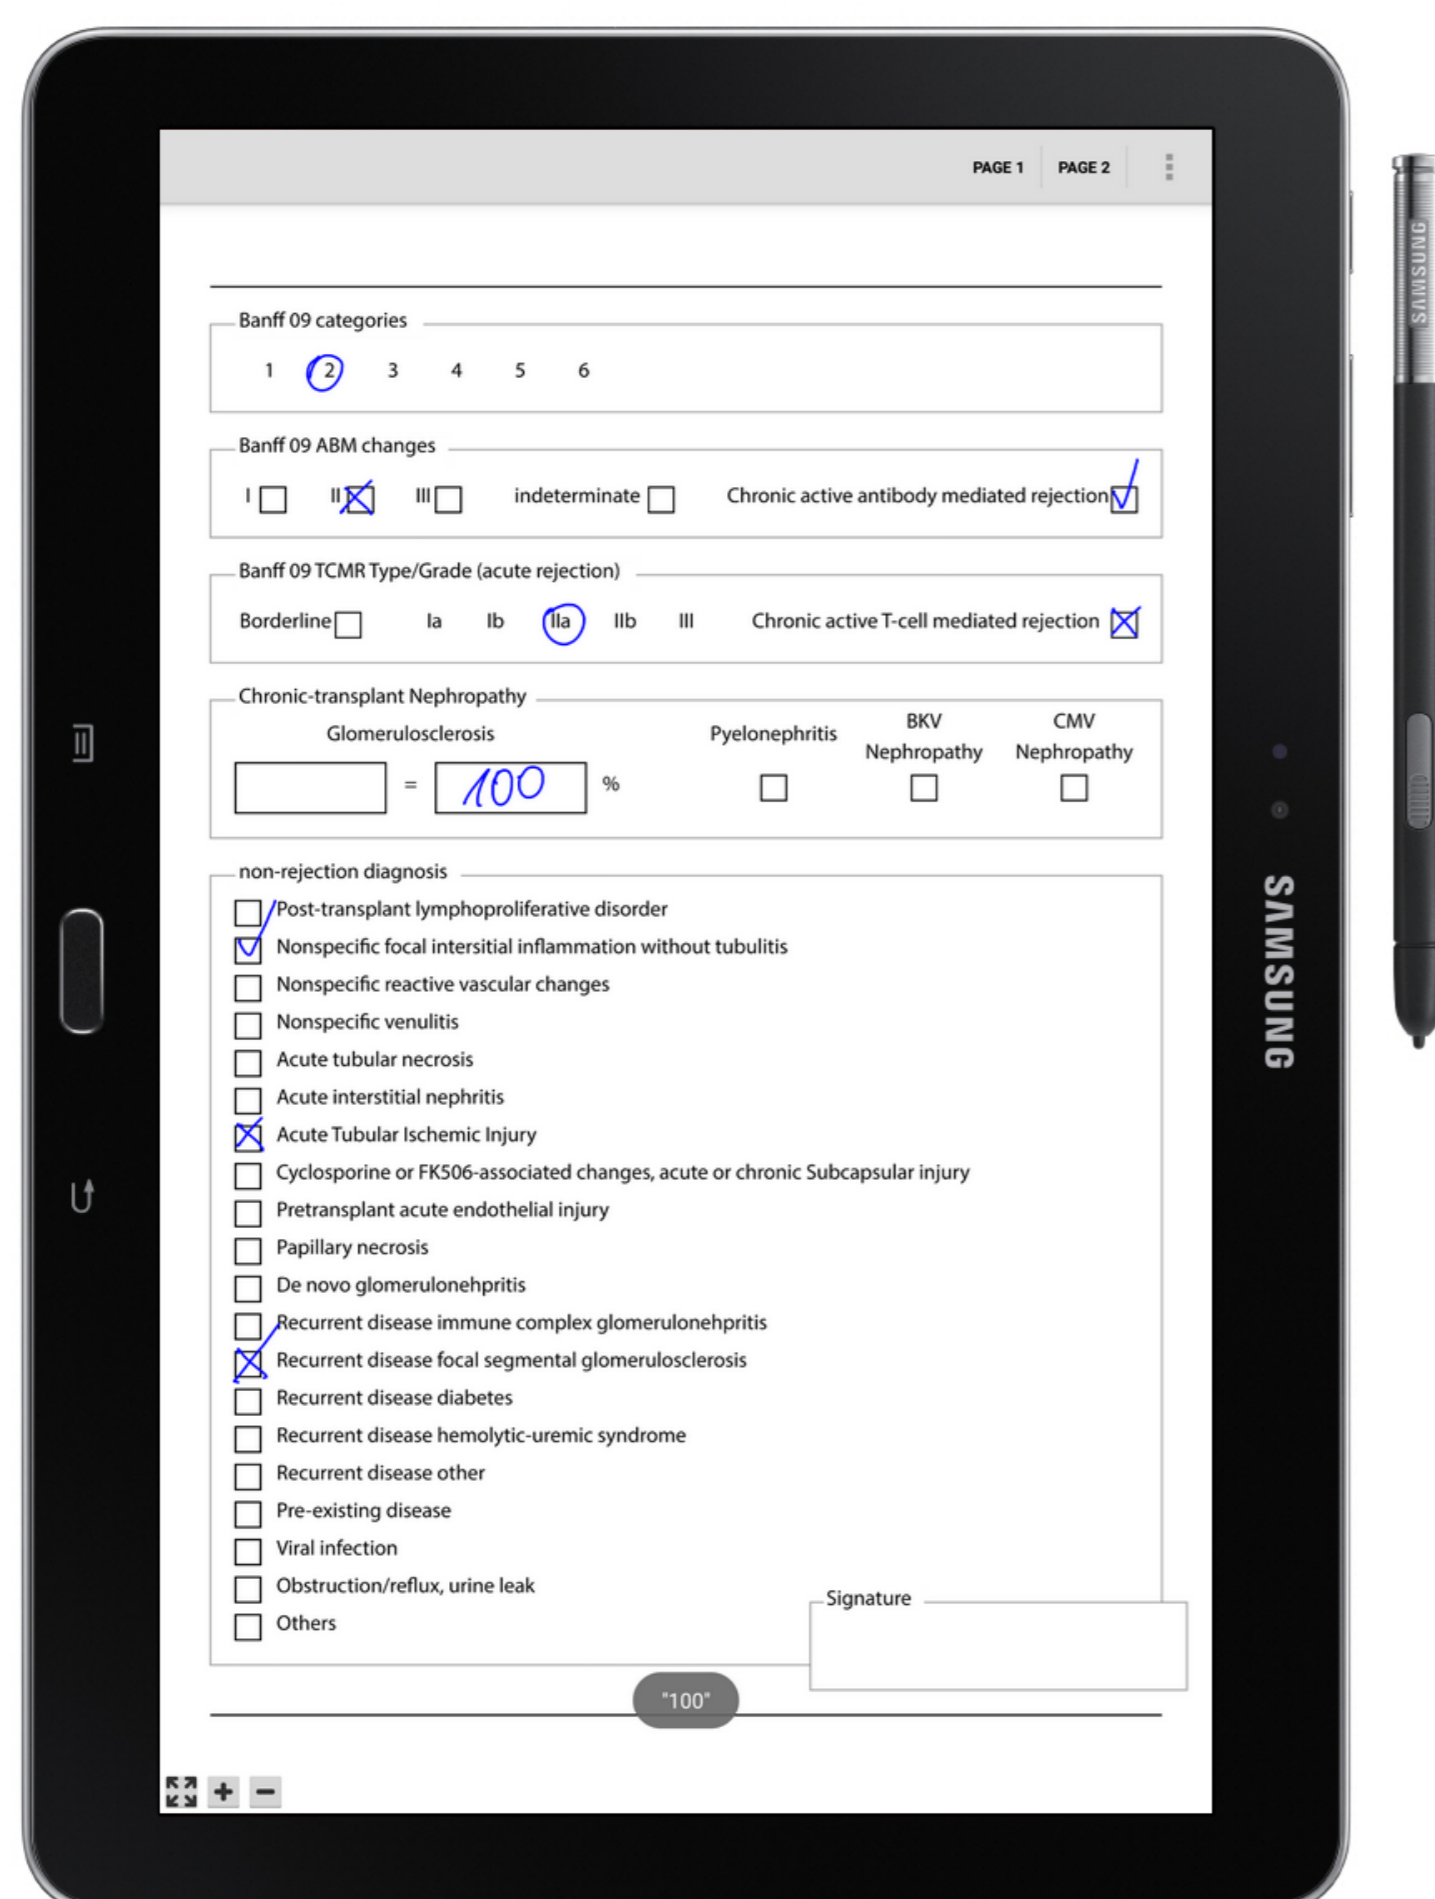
PAGE 1 PAGE 2

Banff 09 categories

1 2 3 4 5 6

Banff 09 ABM changes

I ☐ II ☒ III ☐ indeterminate ☐ Chronic active antibody mediated rejection ☑

Banff 09 TCMR Type/Grade (acute rejection)

Borderline ☐ Ia Ib IIa IIb III Chronic active T-cell mediated rejection ☒

Chronic-transplant Nephropathy

Glomerulosclerosis

= 100 %

Pyelonephritis ☐

BKV Nephropathy ☐

CMV Nephropathy ☐

non-rejection diagnosis

☐ Post-transplant lymphoproliferative disorder
☑ Nonspecific focal intersitial inflammation without tubulitis
☐ Nonspecific reactive vascular changes
☐ Nonspecific venulitis
☐ Acute tubular necrosis
☐ Acute interstitial nephritis
☒ Acute Tubular Ischemic Injury
☐ Cyclosporine or FK506-associated changes, acute or chronic Subcapsular injury
☐ Pretransplant acute endothelial injury
☐ Papillary necrosis
☐ De novo glomerulonehpritis
☐ Recurrent disease immune complex glomerulonehpritis
☒ Recurrent disease focal segmental glomerulosclerosis
☐ Recurrent disease diabetes
☐ Recurrent disease hemolytic-uremic syndrome
☐ Recurrent disease other
☐ Pre-existing disease
☐ Viral infection
☐ Obstruction/reflux, urine leak
☐ Others

Signature

"100"

+ −

SAMSUNG

SAMSUNG